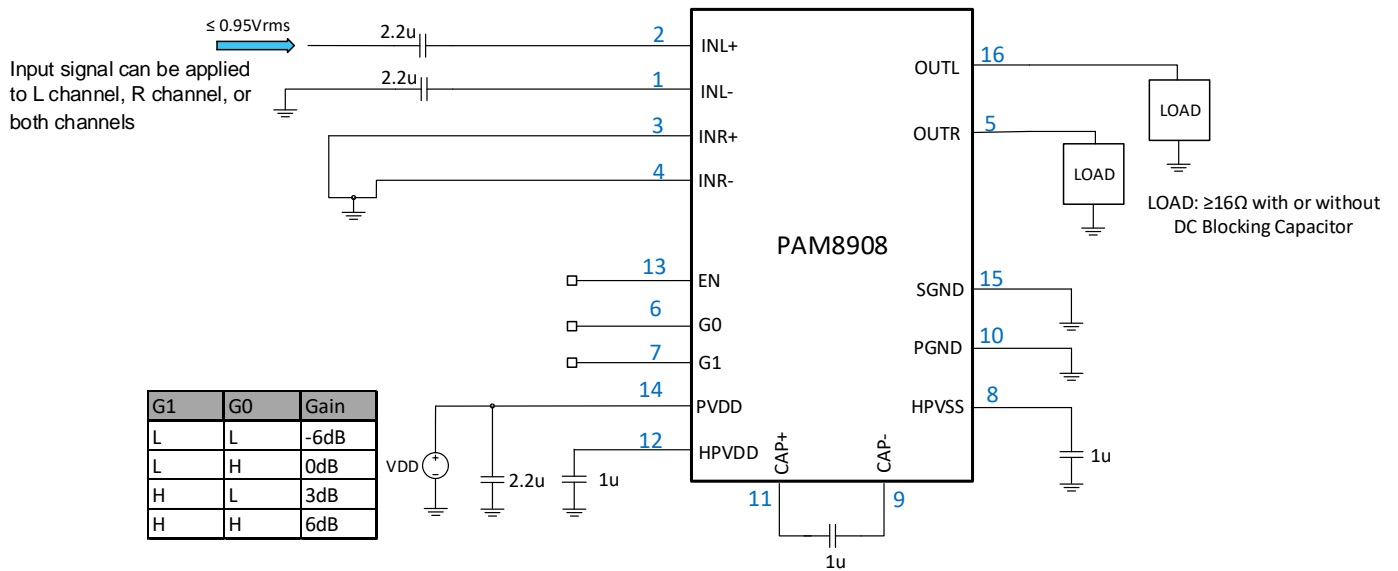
≤ 0.95Vrms

Input signal can be applied to L channel, R channel, or both channels

2.2u

2.2u

2 INL+

1 INL-

3 INR+

4 INR-

PAM8908

13 EN

6 G0

7 G1

14 PVDD

12 HPVDD

CAP+

CAP-

11

9

1u

OUTL 16

OUTR 5

LOAD

LOAD

LOAD: ≥16Ω with or without DC Blocking Capacitor

SGND 15

PGND 10

HPVSS 8

1u

VDD

2.2u

1u

| G1 | G0 | Gain |
|---|---|---|
| L | L | -6dB |
| L | H | 0dB |
| H | L | 3dB |
| H | H | 6dB |